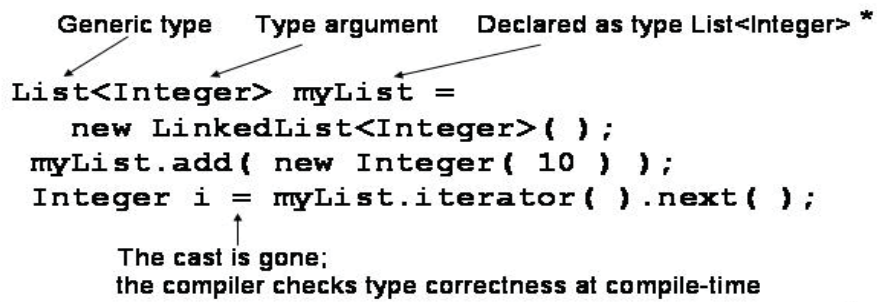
Generic type Type argument Declared as type List<Integer> *

List<Integer> myList =
new LinkedList<Integer>( );
myList.add( new Integer( 10 ) );
Integer i = myList.iterator( ).next( );

The cast is gone;
the compiler checks type correctness at compile-time